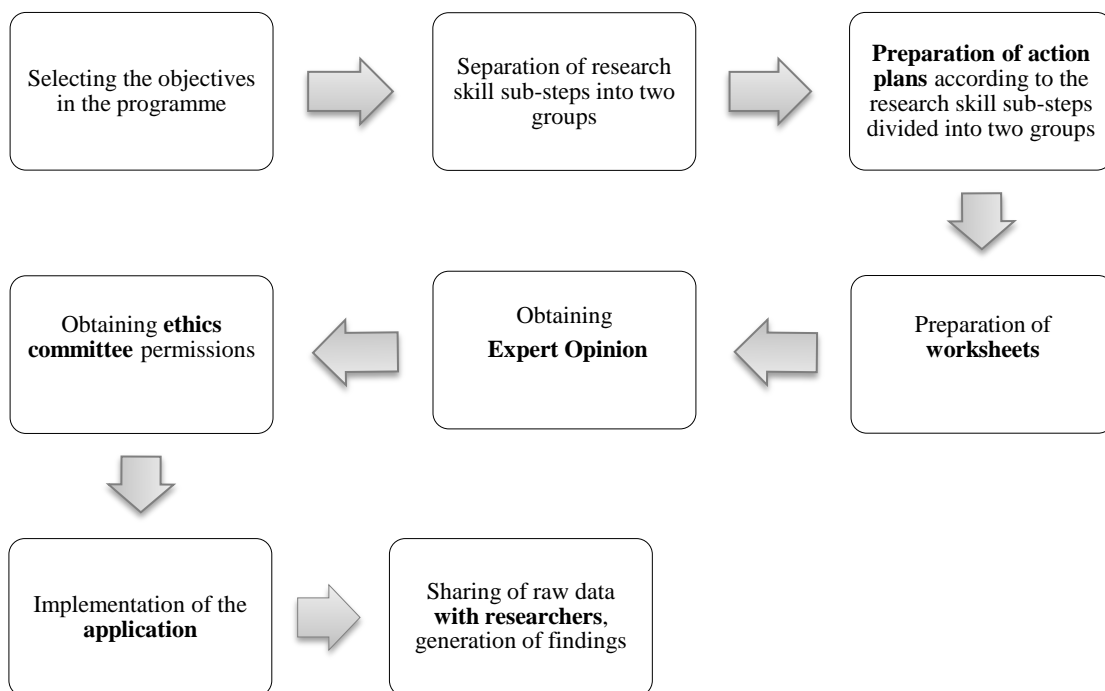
Selecting the objectives in the programme

Separation of research skill sub-steps into two groups

Preparation of action plans according to the research skill sub-steps divided into two groups

Preparation of worksheets

Obtaining Expert Opinion

Obtaining ethics committee permissions

Implementation of the application

Sharing of raw data with researchers, generation of findings